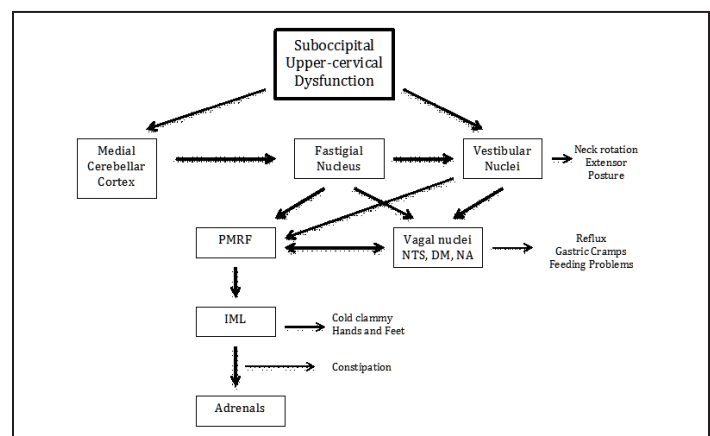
Suboccipital Upper-cervical Dysfunction

Medial Cerebellar Cortex

Fastigial Nucleus

Vestibular Nuclei

Neck rotation Extensor Posture

PMRF

Vagal nuclei NTS, DM, NA

Reflux Gastric Cramps Feeding Problems

IML

Cold clammy Hands and Feet

Constipation

Adrenals